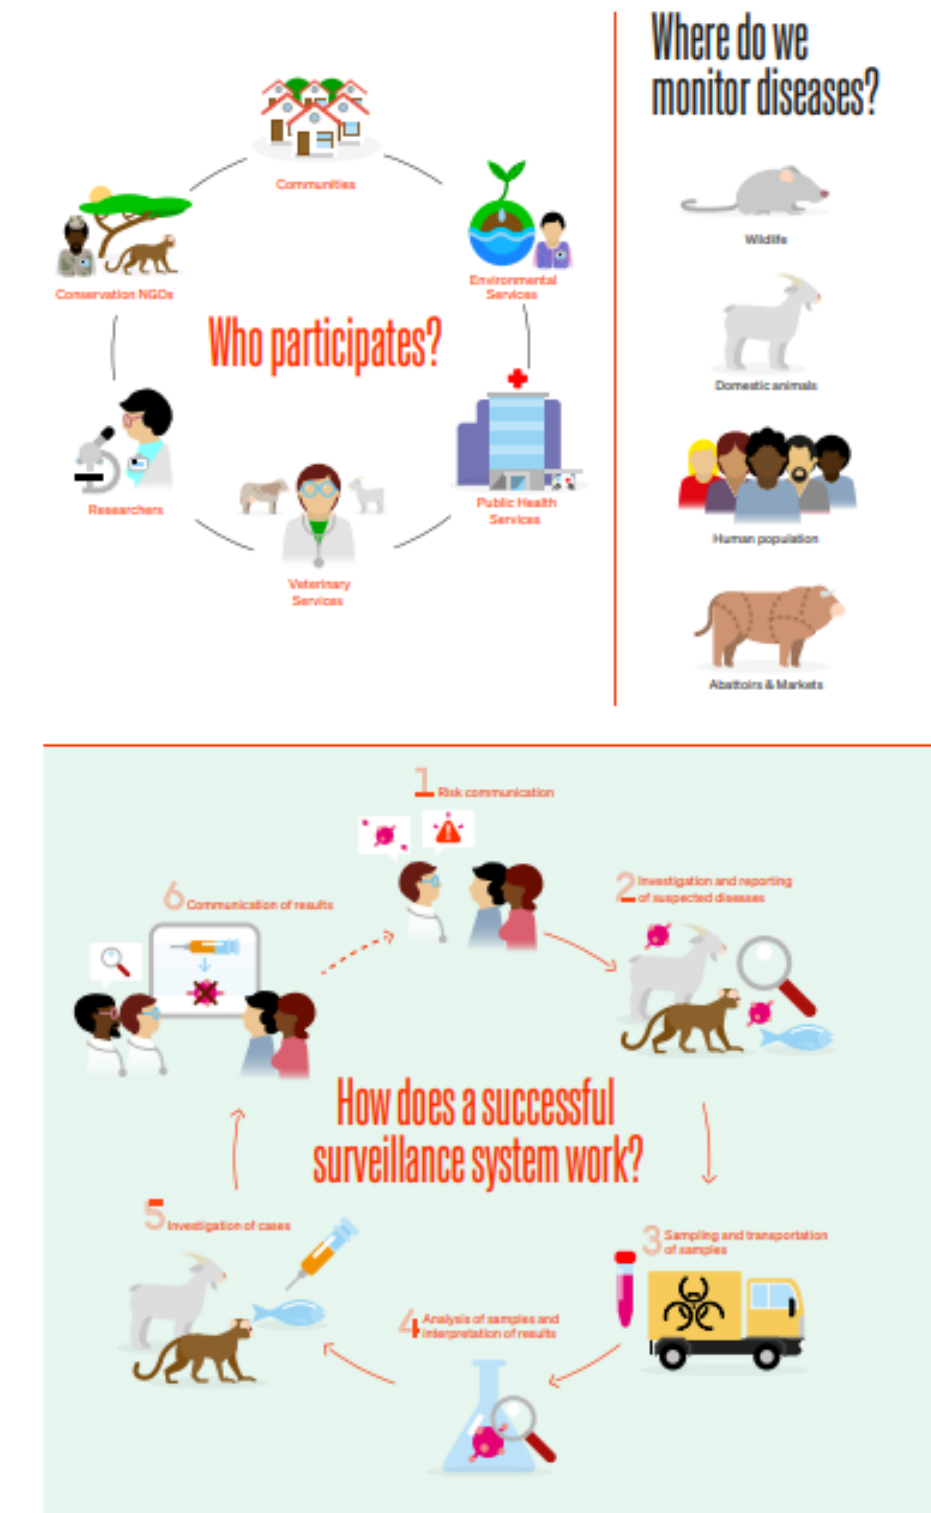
Communities

Environmental Services

Conservation NGOs

Who participates?

Researchers

Public Health Services

Veterinary Services

Where do we monitor diseases?

Wildlife

Domestic animals

Human population

Abattoirs & Markets

1 Risk communication

2 Investigation and reporting of suspected diseases

6 Communication of results

How does a successful surveillance system work?

5 Investigation of cases

3 Sampling and transportation of samples

4 Analysis of samples and interpretation of results